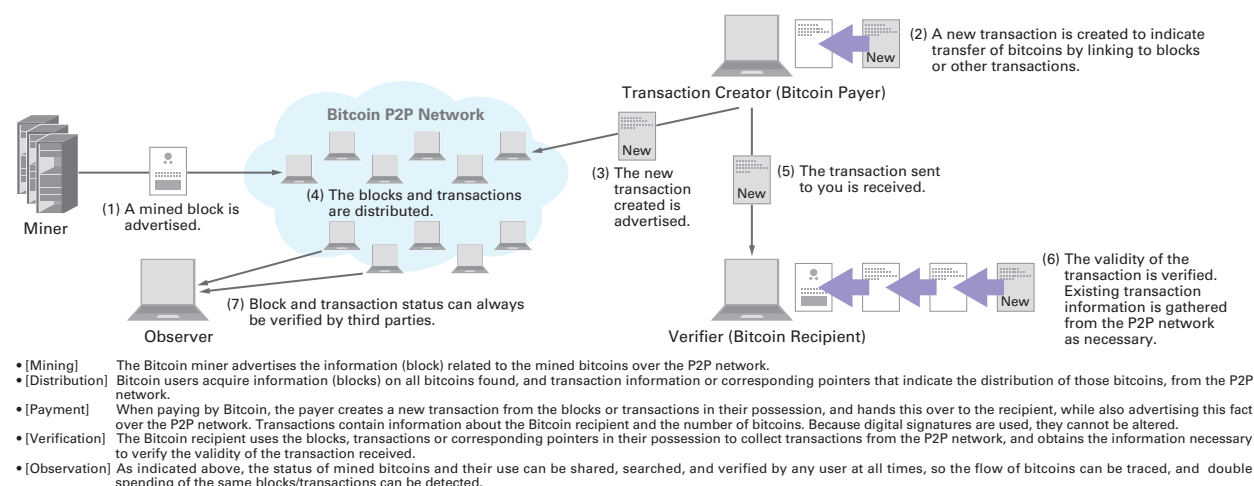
(2) A new transaction is created to indicate transfer of bitcoins by linking to blocks or other transactions.

New

Transaction Creator (Bitcoin Payer)

Bitcoin P2P Network

New

(3) The new transaction created is advertised.

New

(5) The transaction sent to you is received.

(1) A mined block is advertised.

(4) The blocks and transactions are distributed.

Miner

(6) The validity of the transaction is verified. Existing transaction information is gathered from the P2P network as necessary.

New

(7) Block and transaction status can always be verified by third parties.

Observer

Verifier (Bitcoin Recipient)

• [Mining] The Bitcoin miner advertises the information (block) related to the mined bitcoins over the P2P network.
• [Distribution] Bitcoin users acquire information (blocks) on all bitcoins found, and transaction information or corresponding pointers that indicate the distribution of those bitcoins, from the P2P network.
• [Payment] When paying by Bitcoin, the payer creates a new transaction from the blocks or transactions in their possession, and hands this over to the recipient, while also advertising this fact over the P2P network. Transactions contain information about the Bitcoin recipient and the number of bitcoins. Because digital signatures are used, they cannot be altered.
• [Verification] The Bitcoin recipient uses the blocks, transactions or corresponding pointers in their possession to collect transactions from the P2P network, and obtains the information necessary to verify the validity of the transaction received.
• [Observation] As indicated above, the status of mined bitcoins and their use can be shared, searched, and verified by any user at all times, so the flow of bitcoins can be traced, and double spending of the same blocks/transactions can be detected.